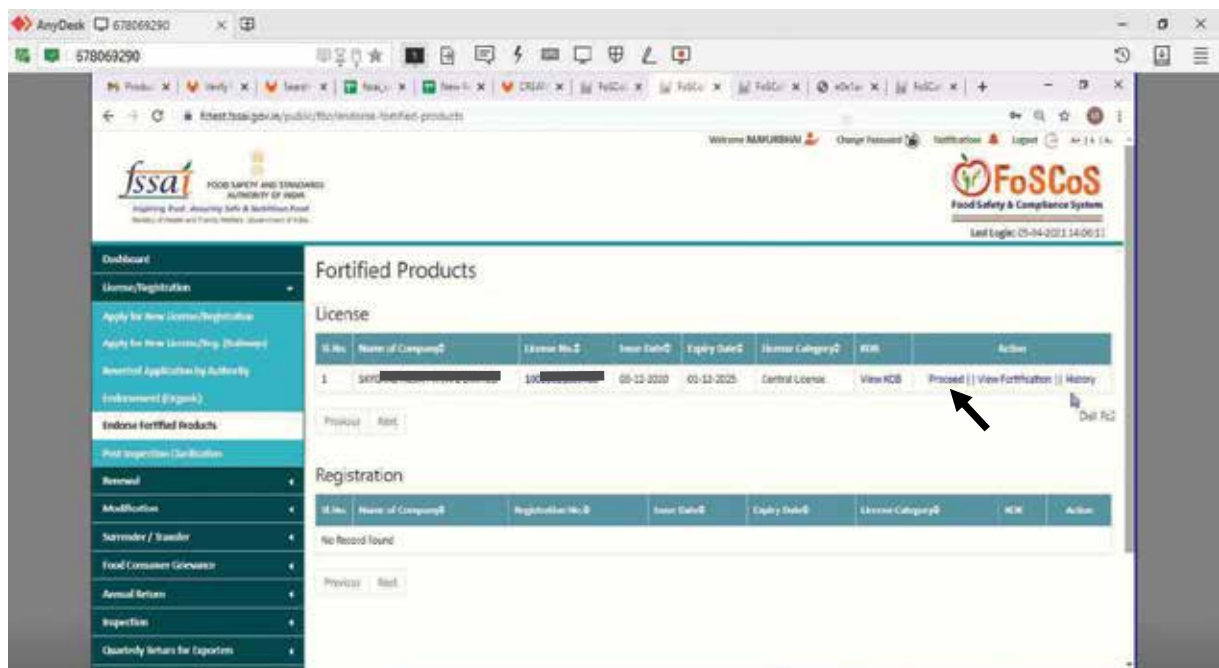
AnyDesk 678069290

678069290

fosctest.fssai.gov.in/public/fbo/endorse-fortified-products

Welcome MANUBHAI  Change Password  Notification  Logout  A+ | A | A-

fssai FOOD SAFETY AND STANDARDS AUTHORITY OF INDIA
Inspiring Trust, Assuring Safe & Nutritious Food
Ministry of Health and Family Welfare, Government of India

FoSCoS
Food Safety & Compliance System

Last Login: 05-04-2021 14:06:11

Dashboard
License/Registration
Apply for New License/Registration
Apply for New License/Reg. (Railways)
Reverted Application by Authority
Endorsement (Orgask)
Endorse Fortified Products
Post Inspection Clarification
Renewal
Modification
Surrender / Transfer
Food Consumer Grievance
Annual Return
Inspection
Quarterly Return for Exporters

Fortified Products

License

| Sl.No. | Name of Company | License No. | Issue Date | Expiry Date | License Category | KOB | Action |
|---|---|---|---|---|---|---|---|
| 1 | SHY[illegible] | 100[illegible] | 03-12-2020 | 01-12-2025 | Central License | View KOB | Proceed \|\| View Fortification \|\| History |

Previous Next

Registration

| Sl.No. | Name of Company | Registration No. | Issue Date | Expiry Date | License Category | KOB | Action |
|---|---|---|---|---|---|---|---|
| No Record found | | | | | | | |

Previous Next